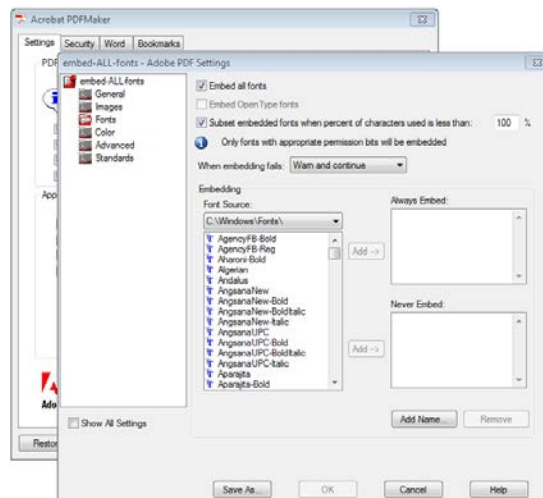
Acrobat PDFMaker

Settings Security Word Bookmarks

PDF

App

Ado

Resto

embed-ALL-fonts - Adobe PDF Settings

embed-ALL-fonts
General
Images
Fonts
Color
Advanced
Standards

Embed all fonts

Embed OpenType fonts

Subset embedded fonts when percent of characters used is less than: 100 %

Only fonts with appropriate permission bits will be embedded

When embedding fails: Warn and continue

Embedding

Font Source:

C:\Windows\Fonts\

AgencyFB-Bold
AgencyFB-Reg
Aharoni-Bold
Algerian
Andalus
AngsanaNew
AngsanaNew-Bold
AngsanaNew-BoldItalic
AngsanaNew-Italic
AngsanaUPC
AngsanaUPC-Bold
AngsanaUPC-BoldItalic
AngsanaUPC-Italic
Aparajita
Aparajita-Bold

Add ->

Always Embed:

Add ->

Never Embed:

Add Name...

Remove

Show All Settings

Save As...

OK

Cancel

Help